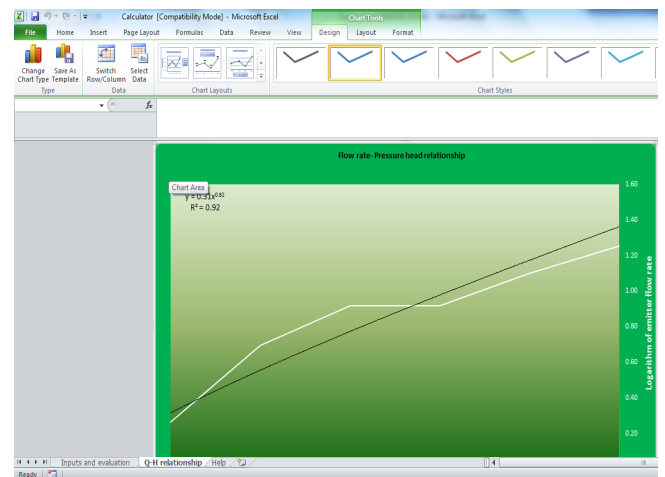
Calculator [Compatibility Mode] - Microsoft Excel

Chart Tools

File Home Insert Page Layout Formulas Data Review View Design Layout Format

Change Chart Type Save As Template Switch Row/Column Select Data

Type Data Chart Layouts Chart Styles

$f_x$

Flow rate- Pressure head relationship

Chart Area

y = 0.31x$^{0.81}$

R$^2$ = 0.92

1.60
1.40
1.20
1.00
0.80
0.60
0.40
0.20

Logarithm of emitter flow rate

Inputs and evaluation Q-H relationship Help

Ready